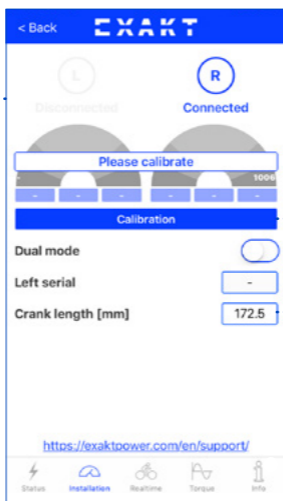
< Back EXAKT

L
Disconnected

R
Connected

Please calibrate

1006

-
-
-
-
-
-

Calibration

Dual mode

Left serial
-

Crank length [mm]
172.5

https://exaktpower.com/en/support/

Status
Installation
Realtime
Torque
Info